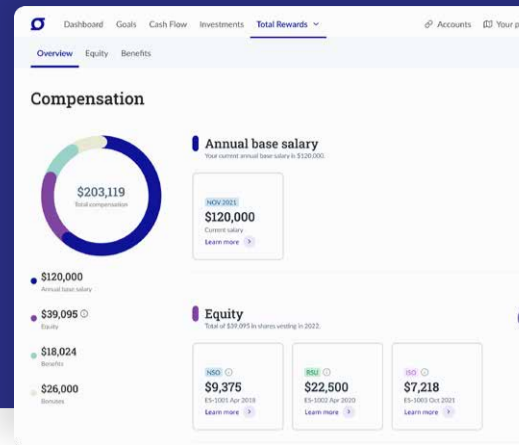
Dashboard Goals Cash Flow Investments Total Rewards

Accounts Your p

Overview Equity Benefits

Compensation

$203,119
Total compensation

$120,000
Annual base salary

$39,095
Equity

$18,024
Benefits

$26,000
Bonuses

Annual base salary
Your current annual base salary is $120,000.

NOV 2021
$120,000
Current salary
Learn more

Equity
Total of $39,095 in shares vesting in 2022.

NSO
$9,375
ES-1001 Apr 2018
Learn more

RSU
$22,500
ES-1002 Apr 2020
Learn more

ISO
$7,218
ES-1003 Oct 2021
Learn more